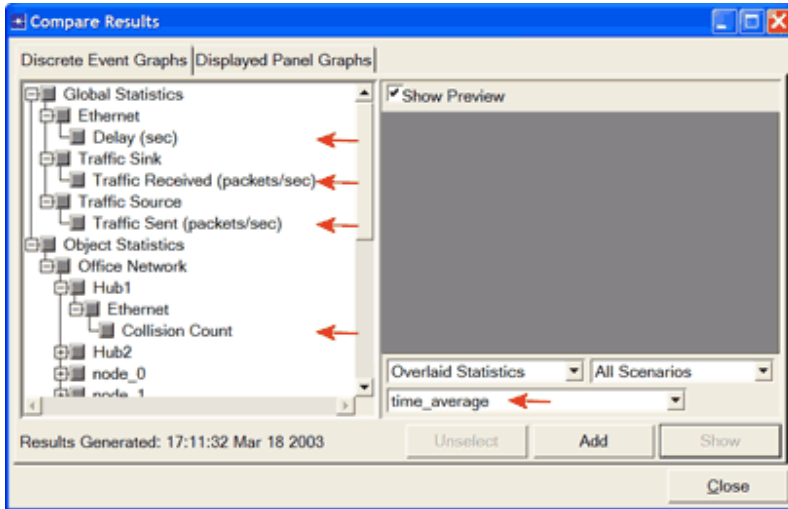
Compare Results

Discrete Event Graphs | Displayed Panel Graphs

Global Statistics
Ethernet
Delay (sec)
Traffic Sink
Traffic Received (packets/sec)
Traffic Source
Traffic Sent (packets/sec)
Object Statistics
Office Network
Hub1
Ethernet
Collision Count
Hub2
node_0
node_1

Show Preview

Overlaid Statistics
All Scenarios
time_average

Results Generated: 17:11:32 Mar 18 2003

Unselect
Add
Show
Close